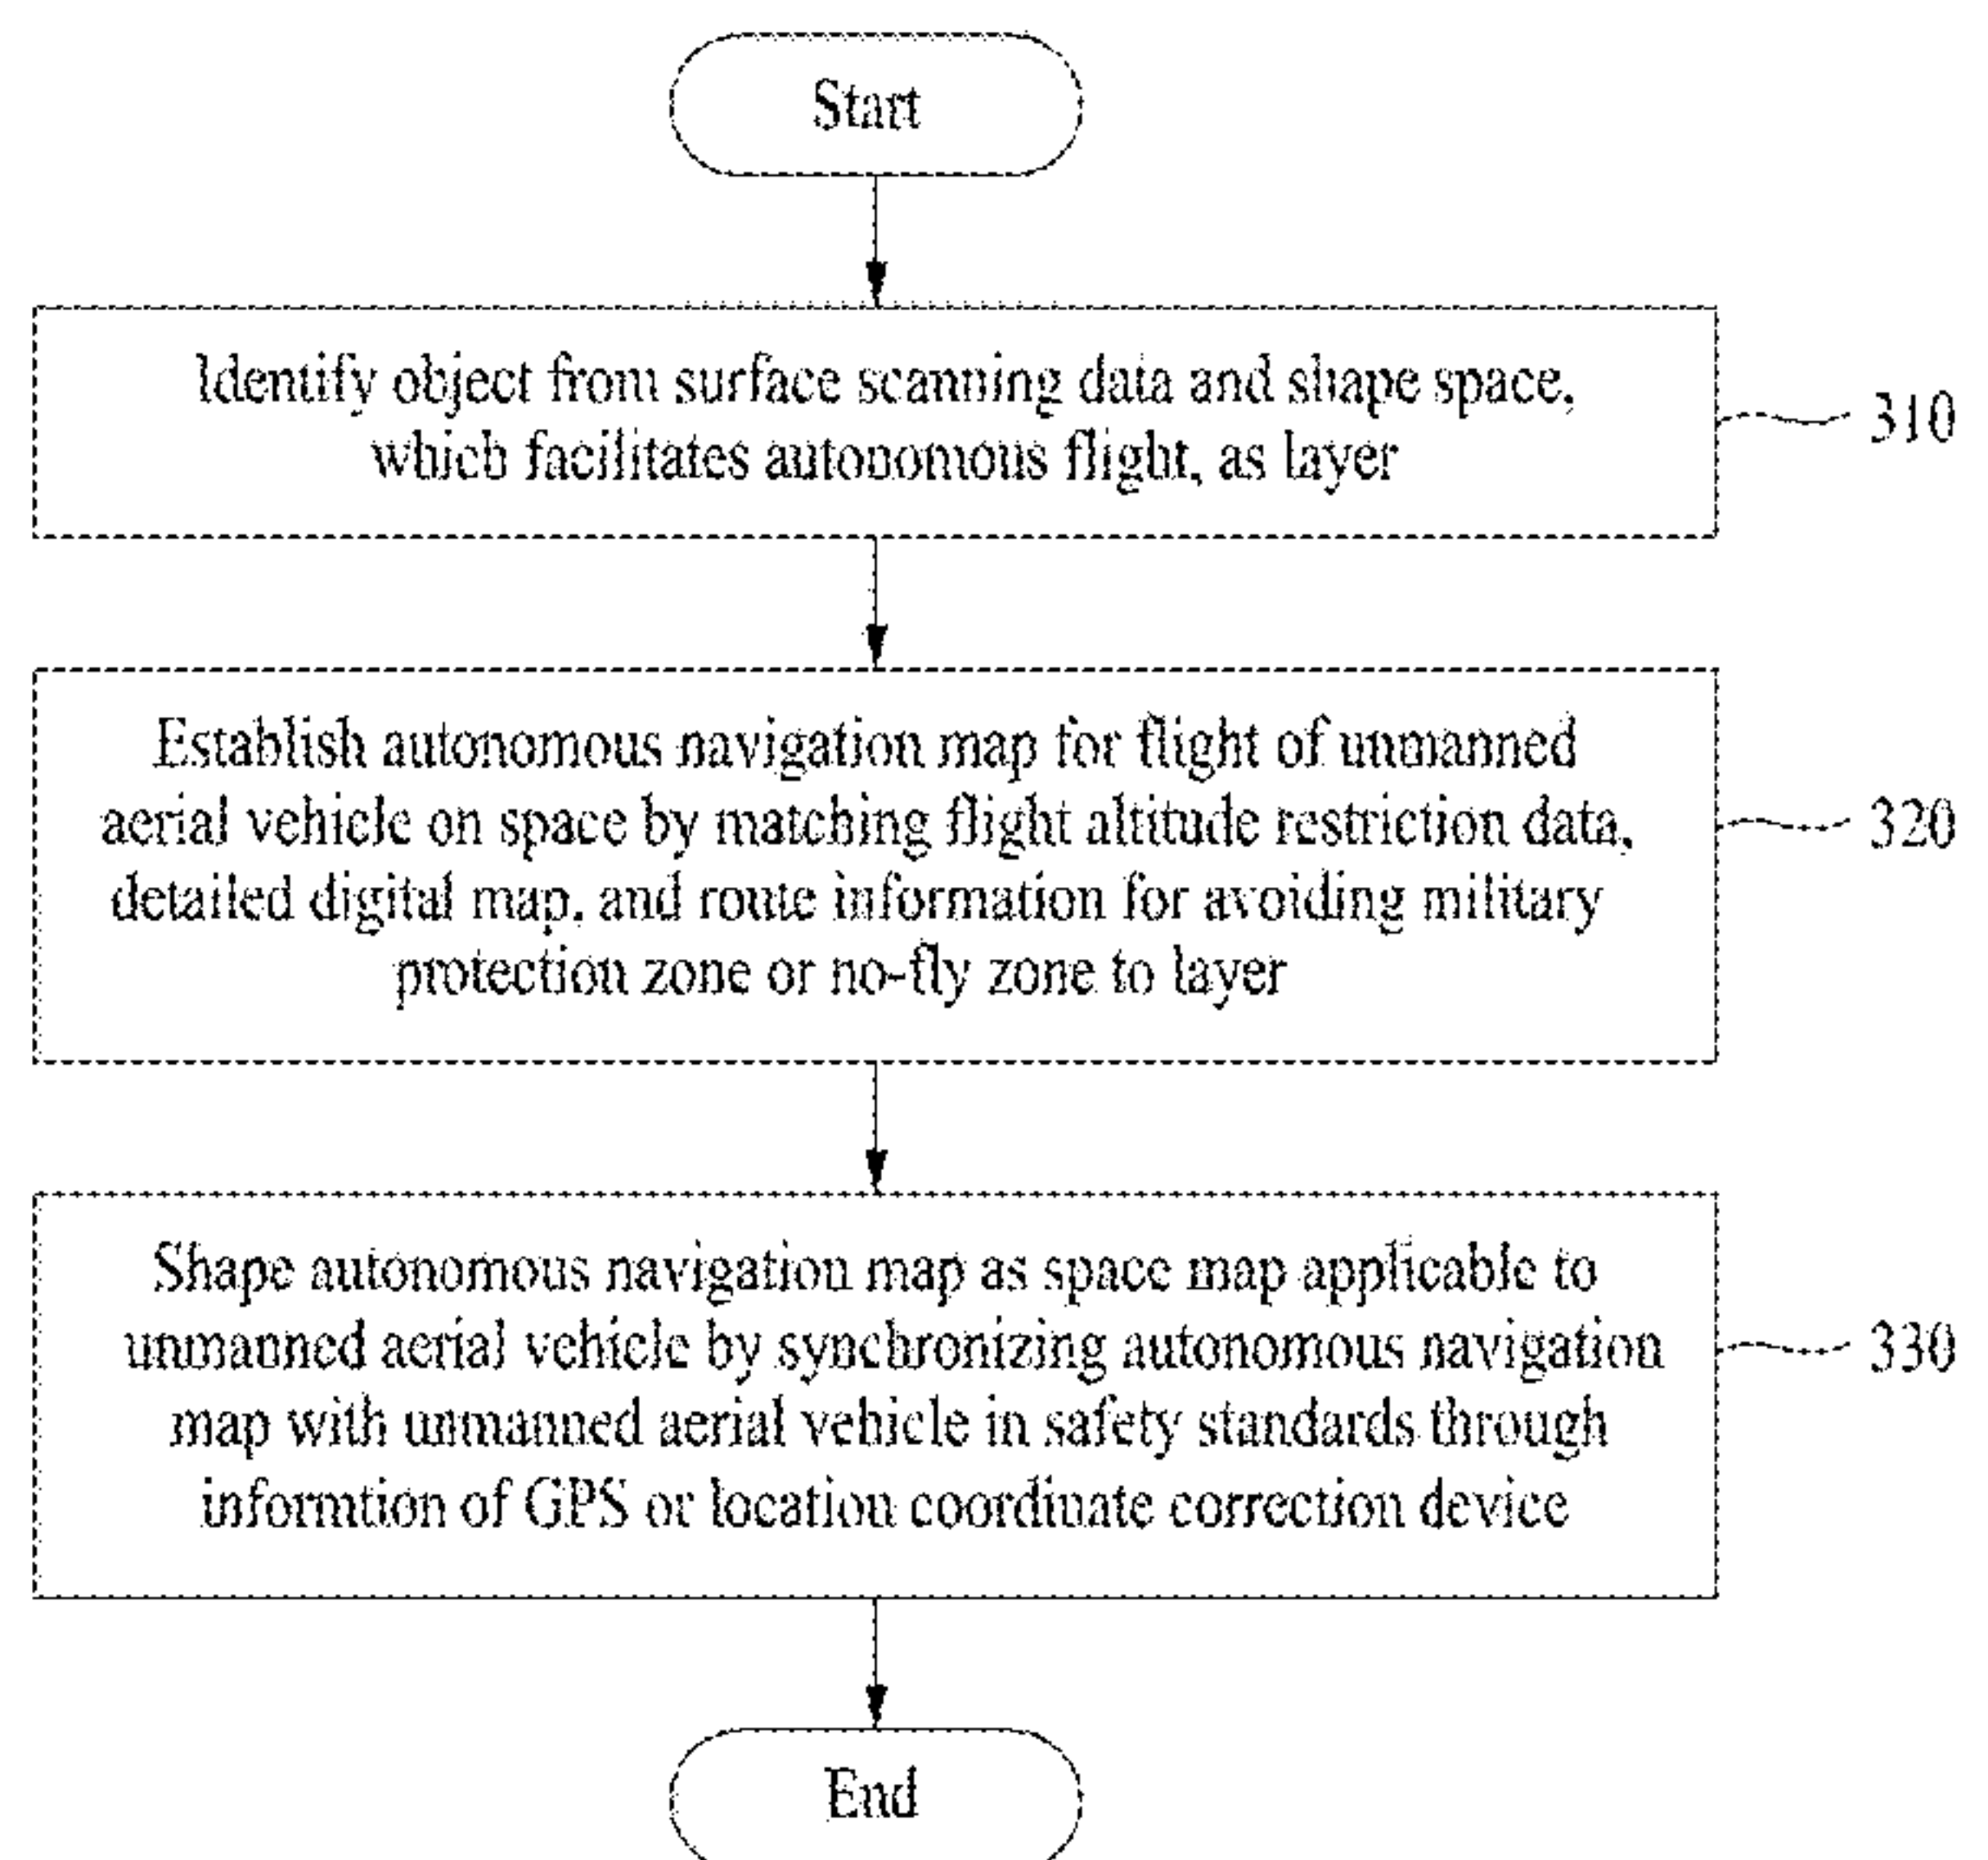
Start

Identify object from surface scanning data and shape space, which facilitates autonomous flight, as layer

310

Establish autonomous navigation map for flight of unmanned aerial vehicle on space by matching flight altitude restriction data, detailed digital map, and route information for avoiding military protection zone or no-fly zone to layer

320

Shape autonomous navigation map as space map applicable to unmanned aerial vehicle by synchronizing autonomous navigation map with unmanned aerial vehicle in safety standards through informtion of GPS or location coordinate correction device

330

End